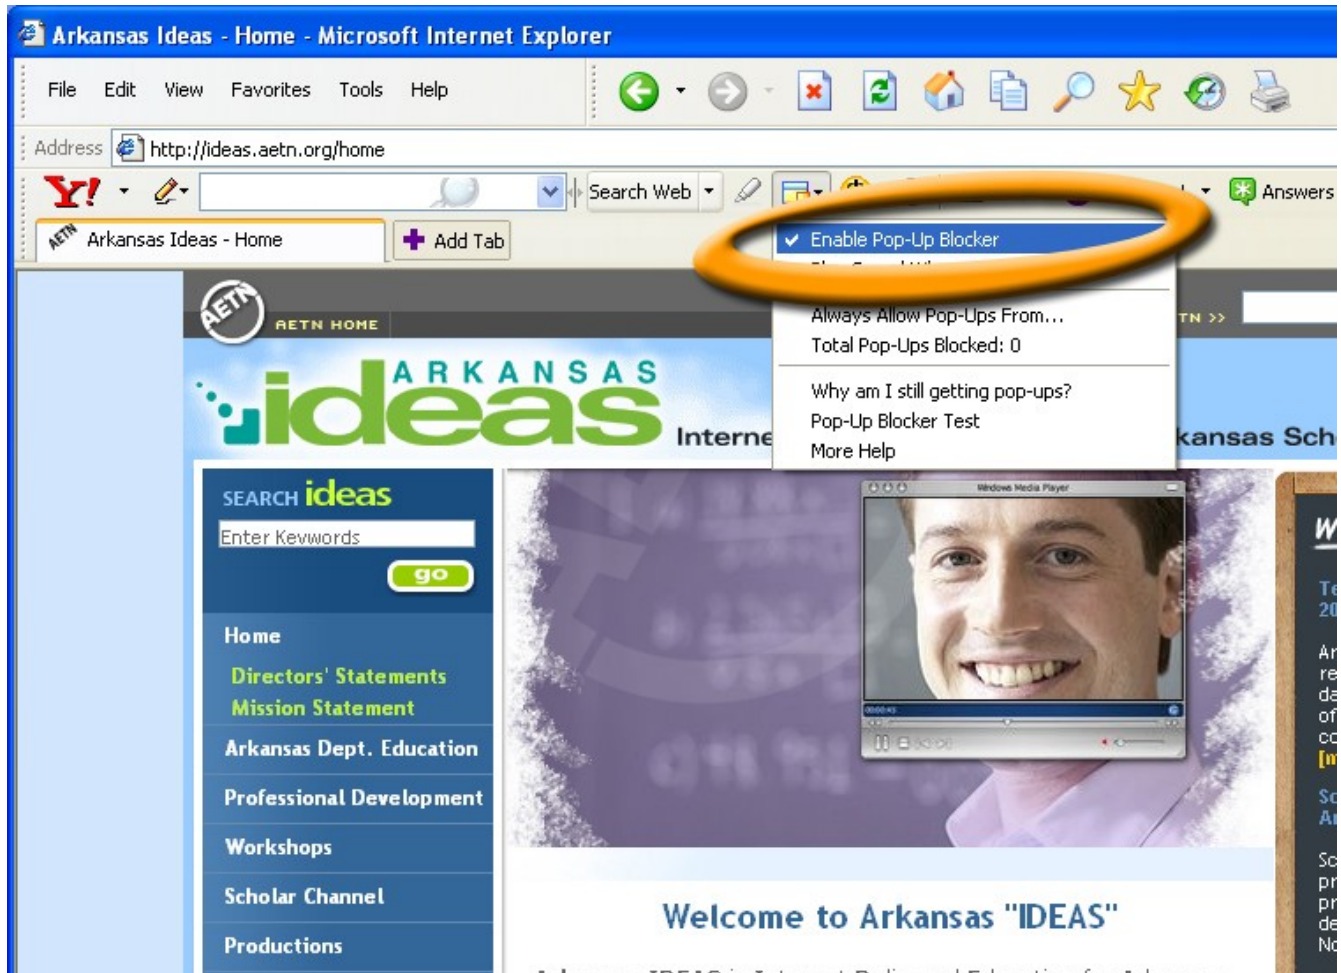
Arkansas Ideas - Home - Microsoft Internet Explorer

File Edit View Favorites Tools Help

Address http://ideas.aetn.org/home

Y! Search Web Answers

Arkansas Ideas - Home Add Tab

✔ Enable Pop-Up Blocker
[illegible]
Always Allow Pop-Ups From...
Total Pop-Ups Blocked: 0
Why am I still getting pop-ups?
Pop-Up Blocker Test
More Help

AETN
AETN HOME
TN >>

ARKANSAS ideas
Interne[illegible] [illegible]kansas Sch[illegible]

SEARCH ideas
Enter Keywords
go

Home
Directors' Statements
Mission Statement
Arkansas Dept. Education
Professional Development
Workshops
Scholar Channel
Productions

Windows Media Player

Welcome to Arkansas "IDEAS"

W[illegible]
Te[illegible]
20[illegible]
Ar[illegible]
re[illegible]
da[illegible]
of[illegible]
co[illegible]
[m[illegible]
Sc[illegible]
Ar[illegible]
Sc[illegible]
pr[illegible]
pr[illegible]
de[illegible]
No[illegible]